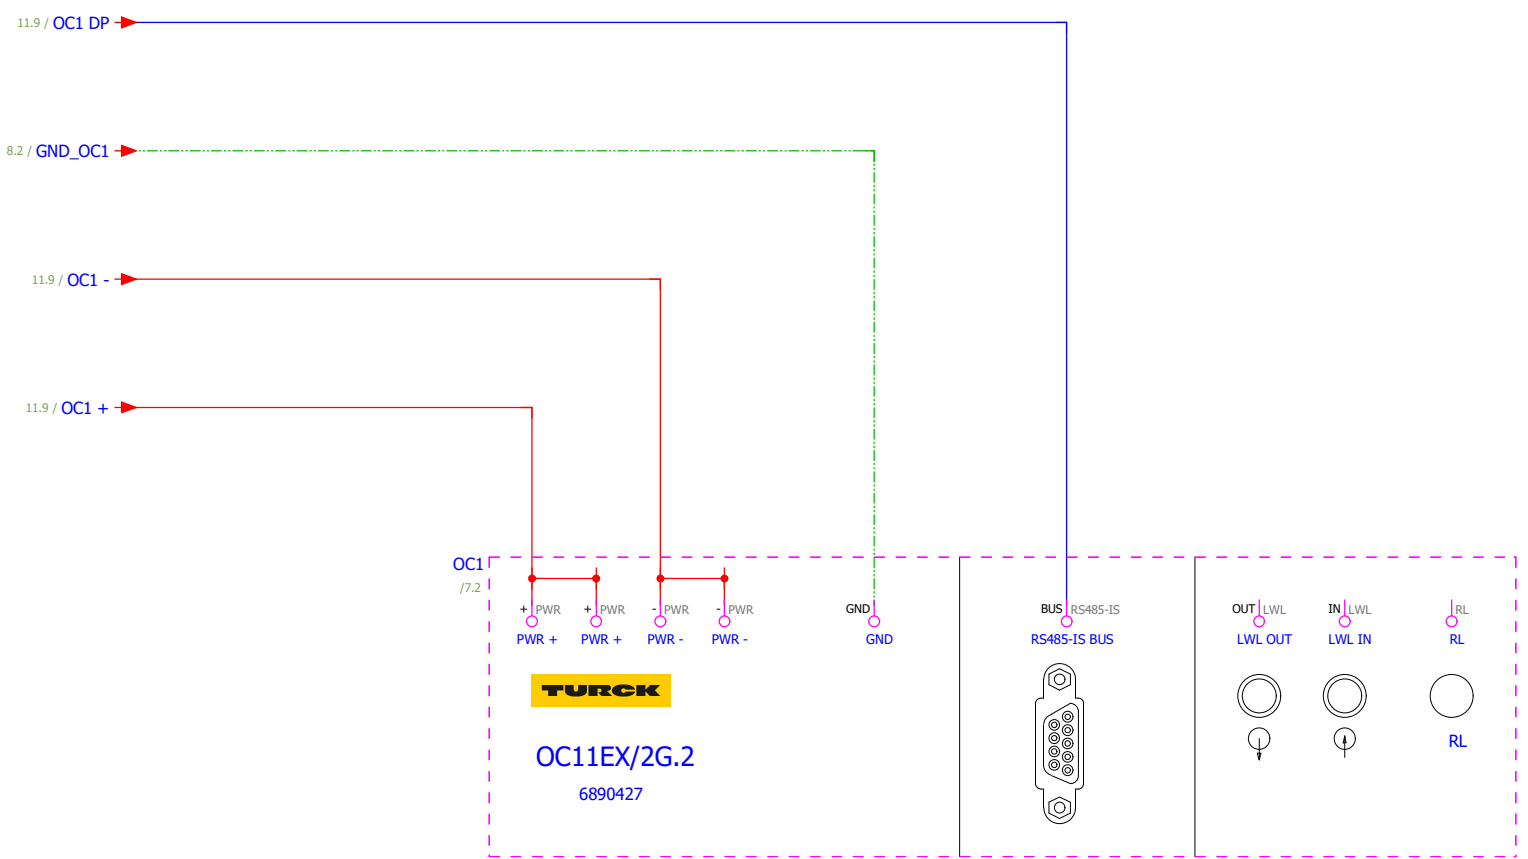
11.9 / OC1 DP

8.2 / GND_OC1

11.9 / OC1 -

11.9 / OC1 +

OC1
/7.2

+ PWR
PWR +
+ PWR
PWR +
- PWR
PWR -
- PWR
PWR -
GND
GND
BUS RS485-IS
RS485-IS BUS
OUT LWL
LWL OUT
IN LWL
LWL IN
RL
RL

TURCK

OC11EX/2G.2
6890427

RL